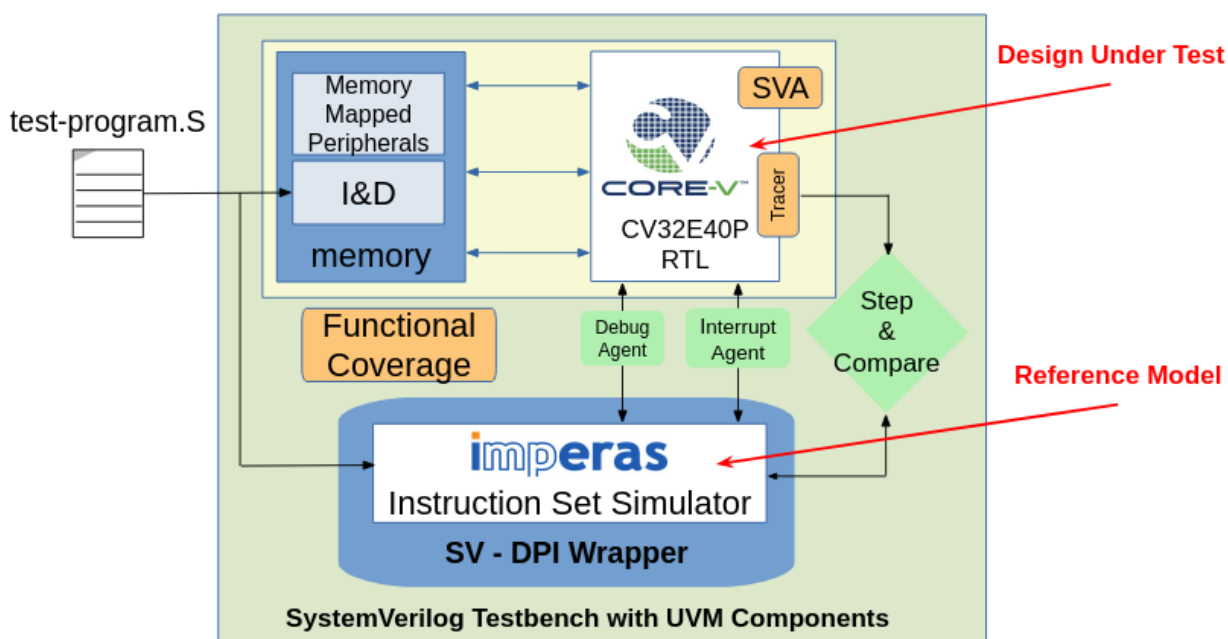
test-program.S

Memory Mapped Peripherals

I&D

memory

SVA

CORE-V™

Tracer

CV32E40P RTL

Design Under Test

Functional Coverage

Debug Agent

Interrupt Agent

Step & Compare

Reference Model

imperas

Instruction Set Simulator

SV - DPI Wrapper

SystemVerilog Testbench with UVM Components